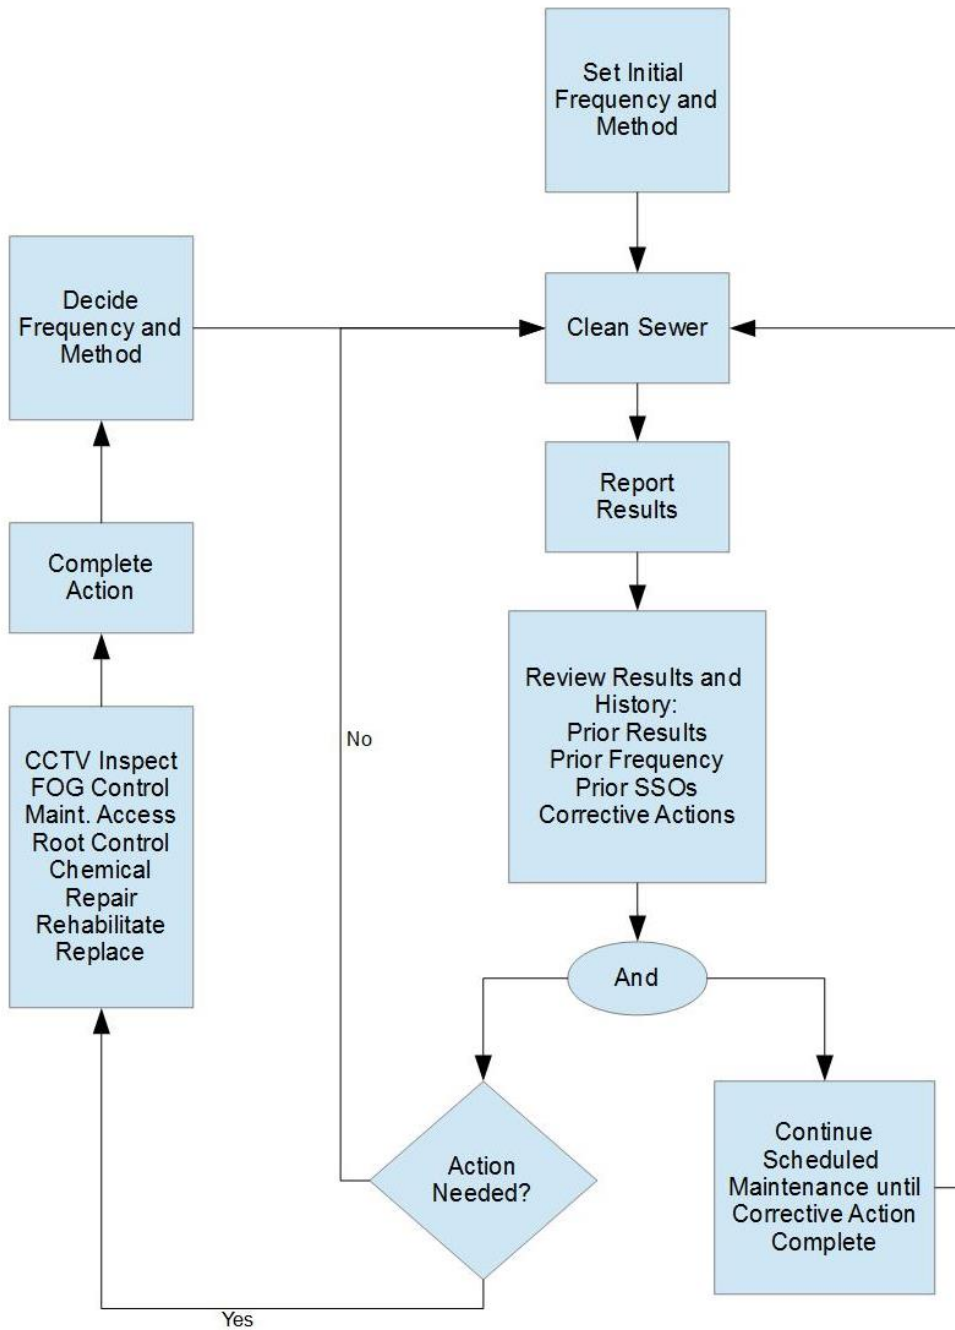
Set Initial Frequency and Method

Decide Frequency and Method

Clean Sewer

Report Results

Complete Action

Review Results and History:
Prior Results
Prior Frequency
Prior SSOs
Corrective Actions

No

CCTV Inspect
FOG Control
Maint. Access
Root Control
Chemical
Repair
Rehabilitate
Replace

And

Action Needed?

Continue Scheduled Maintenance until Corrective Action Complete

Yes